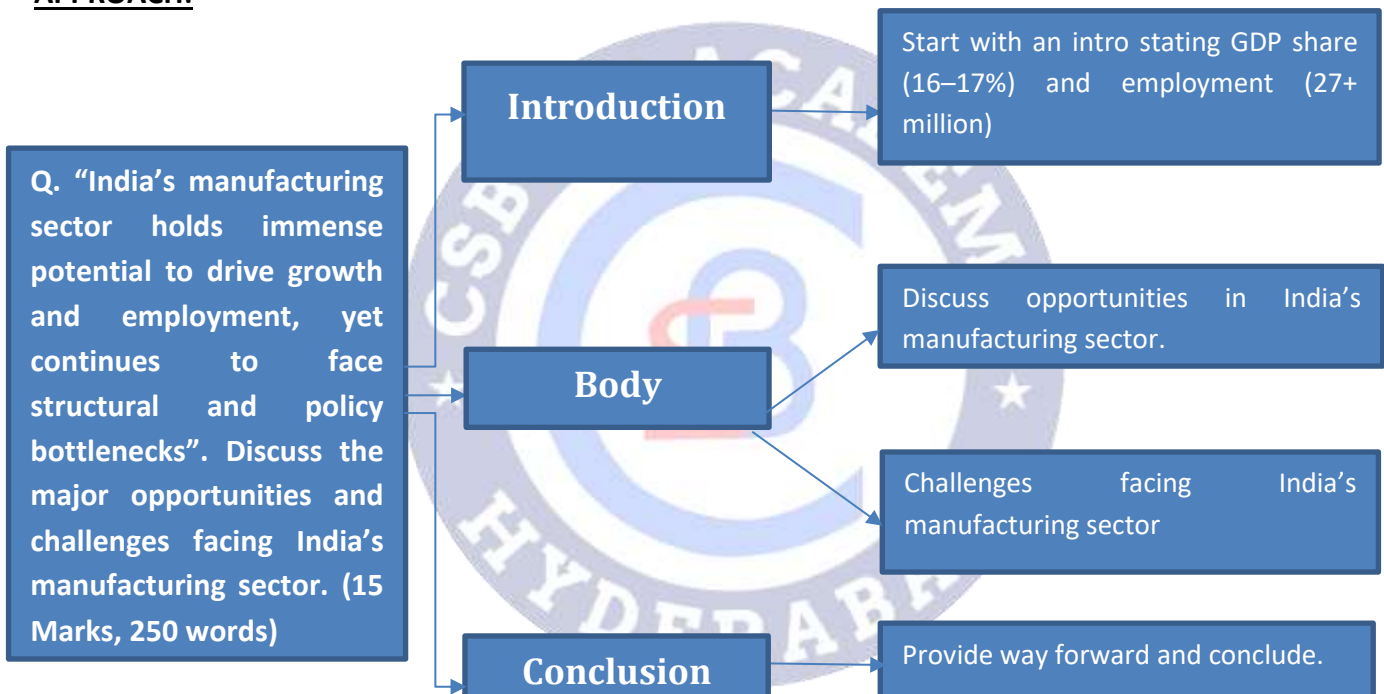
APPROACH:

Q. “India’s manufacturing sector holds immense potential to drive growth and employment, yet continues to face structural and policy bottlenecks”. Discuss the major opportunities and challenges facing India’s manufacturing sector. (15 Marks, 250 words)

Introduction

Start with an intro stating GDP share (16–17%) and employment (27+ million)

Body

Discuss opportunities in India’s manufacturing sector.

Challenges facing India’s manufacturing sector

Conclusion

Provide way forward and conclude.

CSB ACADEMY HYDERABAD